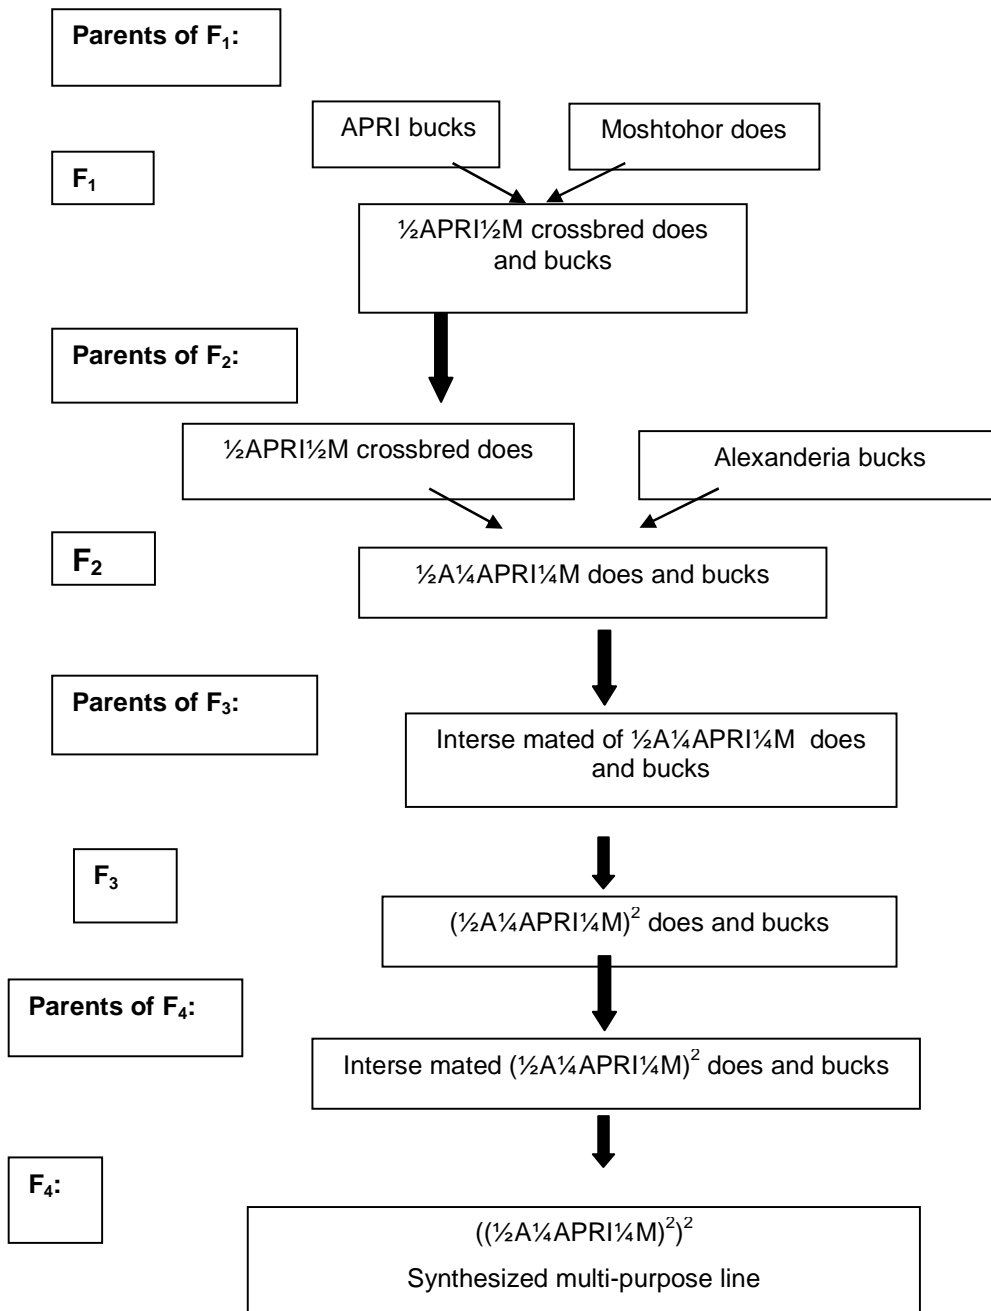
Parents of $F_1$:

APRI bucks

Moshtohor does

$F_1$

½APRI½M crossbred does and bucks

Parents of $F_2$:

½APRI½M crossbred does

Alexanderia bucks

$F_2$

½A¼APRI¼M does and bucks

Parents of $F_3$:

Interse mated of ½A¼APRI¼M does and bucks

$F_3$

$(½A¼APRI¼M)^2$ does and bucks

Parents of $F_4$:

Interse mated $(½A¼APRI¼M)^2$ does and bucks

$F_4$:

$((½A¼APRI¼M)^2)^2$

Synthesized multi-purpose line